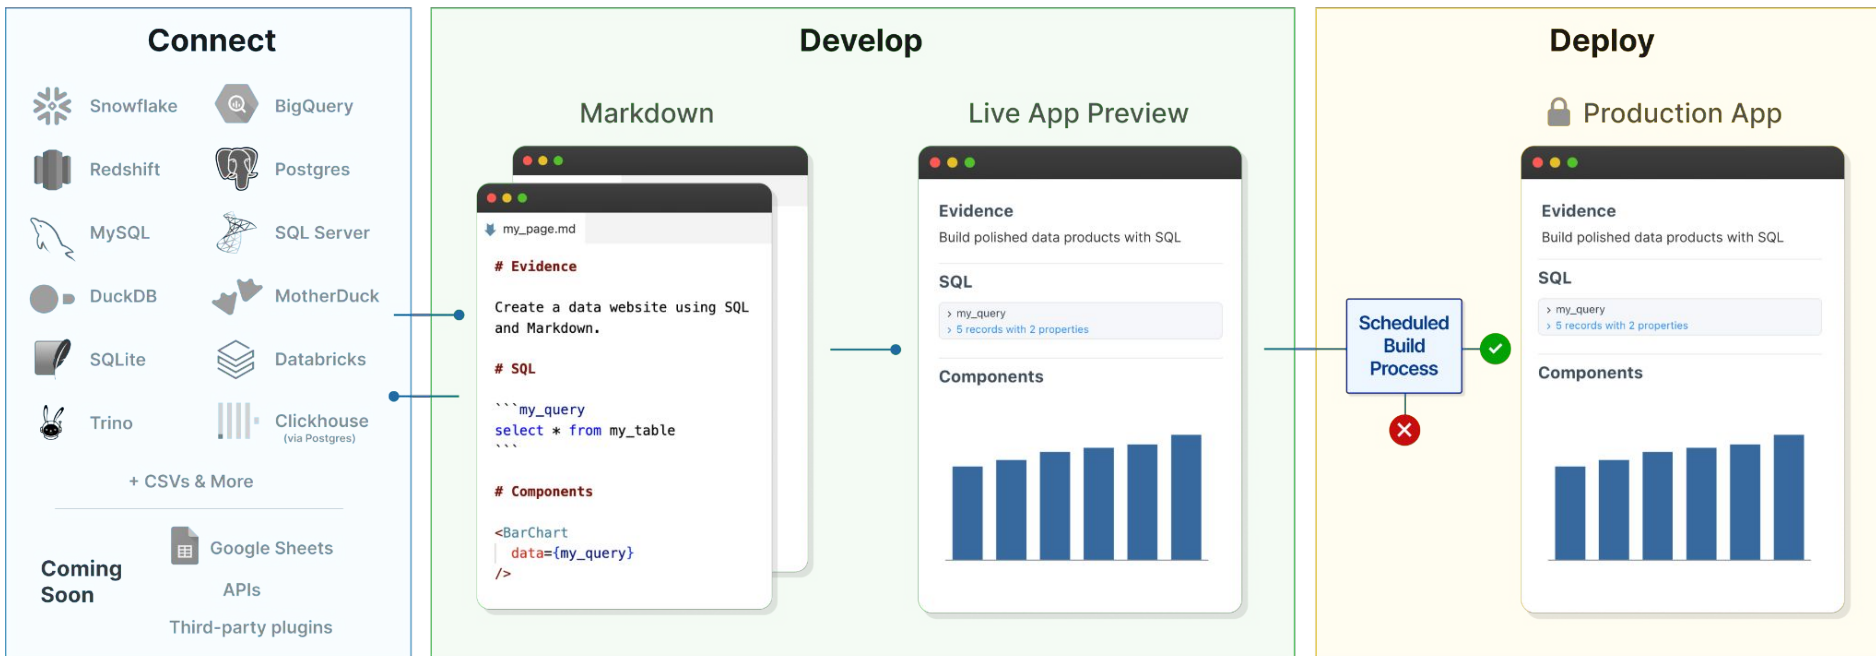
Connect

Snowflake
BigQuery
Redshift
Postgres
MySQL
SQL Server
DuckDB
MotherDuck
SQLite
Databricks
Trino
Clickhouse
(via Postgres)

+ CSVs & More

Coming Soon

Google Sheets
APIs
Third-party plugins

Develop

Markdown

my_page.md

# Evidence

Create a data website using SQL and Markdown.

# SQL

```my_query
select * from my_table
```

# Components

<BarChart
data={my_query}
/>

Live App Preview

Evidence
Build polished data products with SQL

SQL
› my_query
› 5 records with 2 properties

Components

Deploy

Production App

Scheduled Build Process

Evidence
Build polished data products with SQL

SQL
› my_query
› 5 records with 2 properties

Components